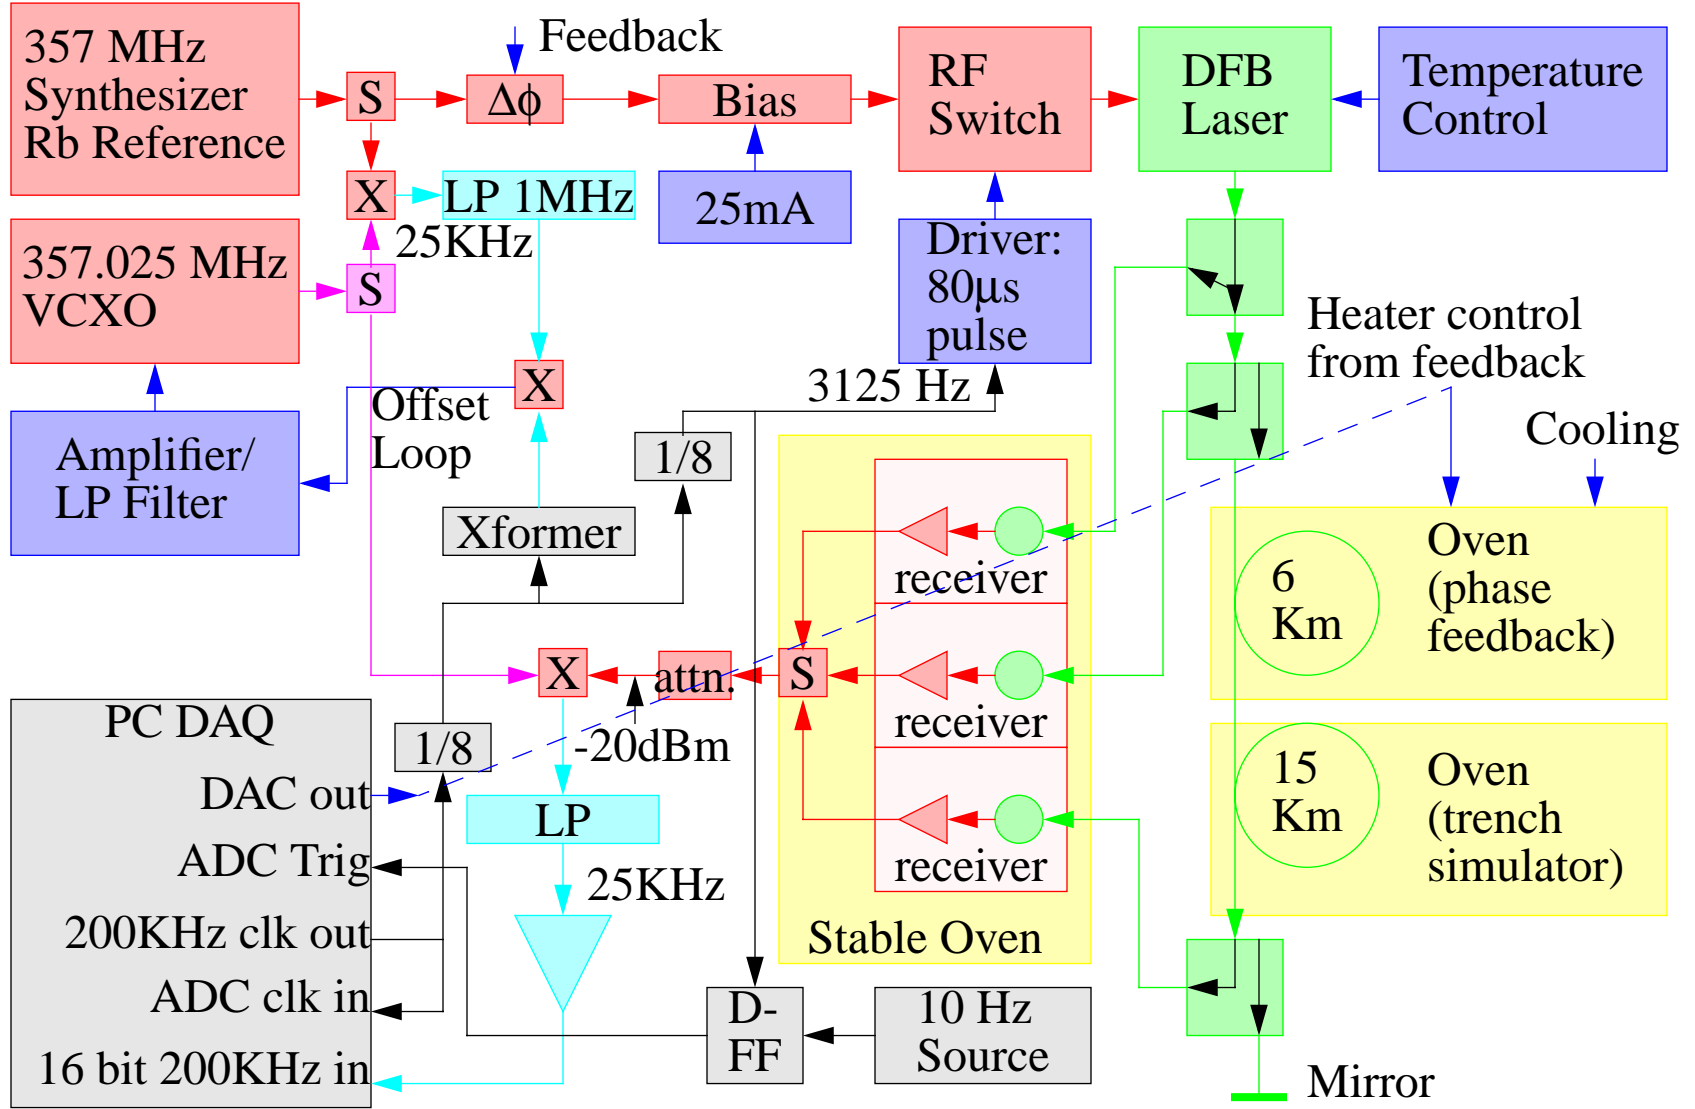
357 MHz Synthesizer Rb Reference

S

Feedback

$\Delta\phi$

Bias

RF Switch

DFB Laser

Temperature Control

X

LP 1MHz

25KHz

25mA

Driver: 80μs pulse

357.025 MHz VCXO

S

Heater control from feedback

X

Offset Loop

3125 Hz

Amplifier/ LP Filter

1/8

Cooling

Xformer

receiver

Oven (phase feedback)

6 Km

X

attn.

S

receiver

PC DAQ

1/8

-20dBm

DAC out

LP

15 Km

Oven (trench simulator)

ADC Trig

25KHz

receiver

200KHz clk out

Stable Oven

ADC clk in

D-FF

10 Hz Source

16 bit 200KHz in

Mirror